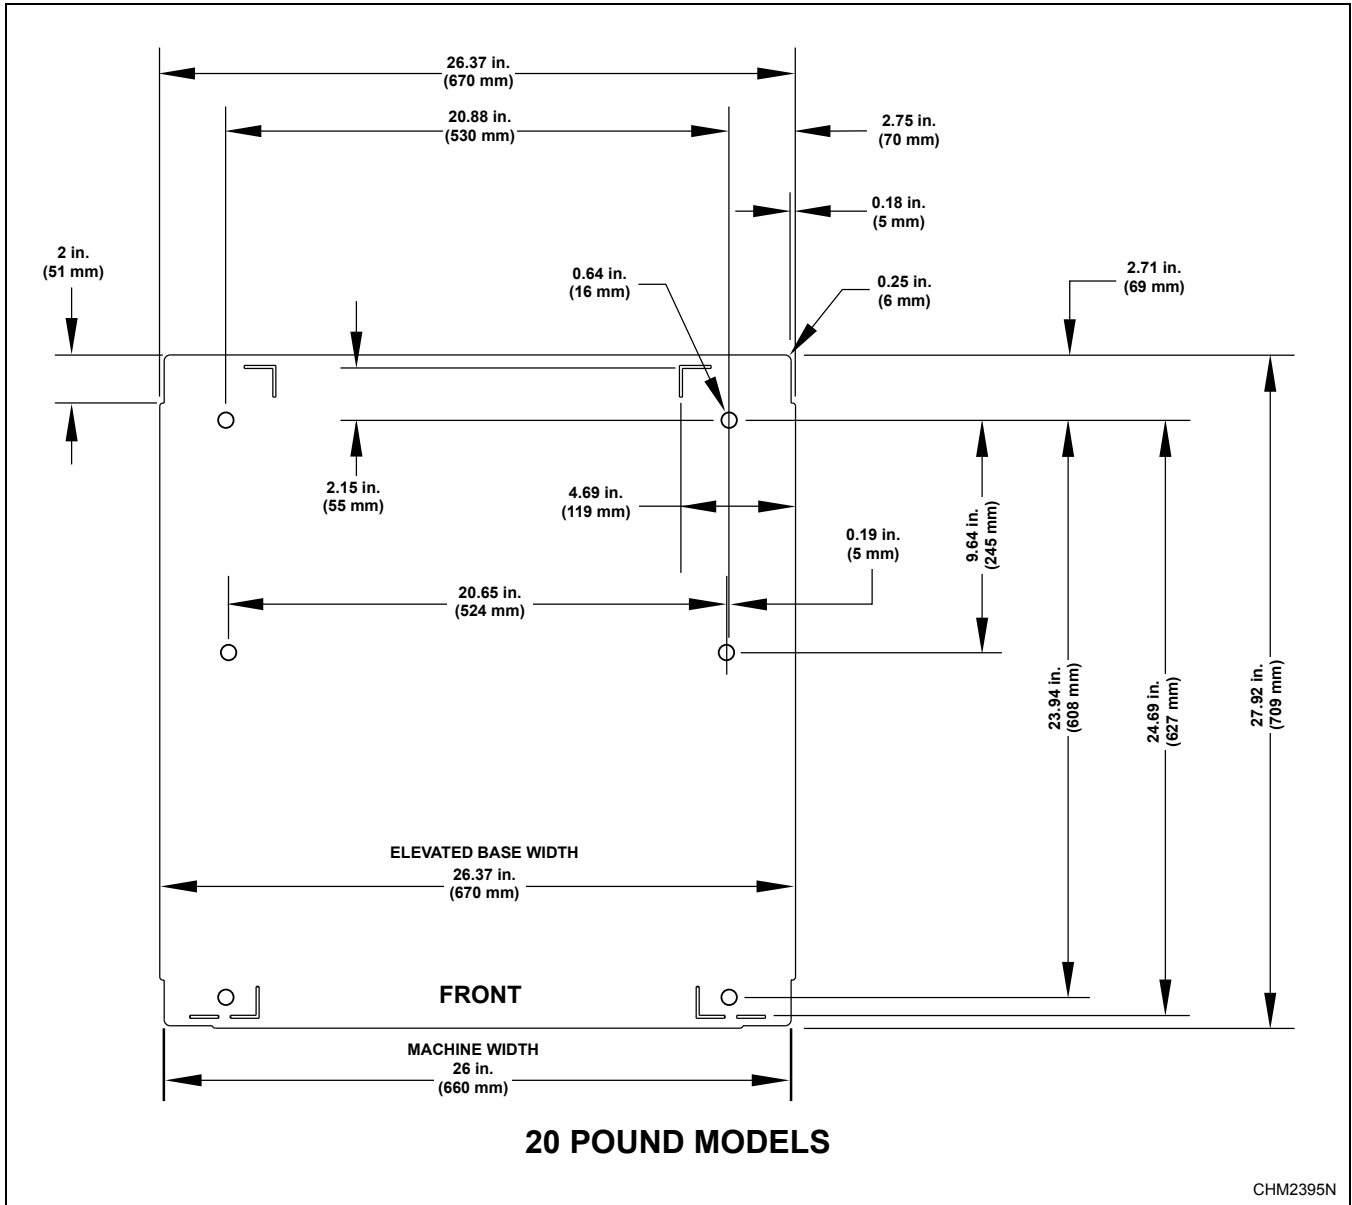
26.37 in.
(670 mm)

20.88 in.
(530 mm)

2.75 in.
(70 mm)

0.18 in.
(5 mm)

2 in.
(51 mm)

0.64 in.
(16 mm)

0.25 in.
(6 mm)

2.71 in.
(69 mm)

2.15 in.
(55 mm)

4.69 in.
(119 mm)

9.64 in.
(245 mm)

0.19 in.
(5 mm)

20.65 in.
(524 mm)

23.94 in.
(608 mm)

24.69 in.
(627 mm)

27.92 in.
(709 mm)

ELEVATED BASE WIDTH
26.37 in.
(670 mm)

FRONT

MACHINE WIDTH
26 in.
(660 mm)

20 POUND MODELS

CHM2395N